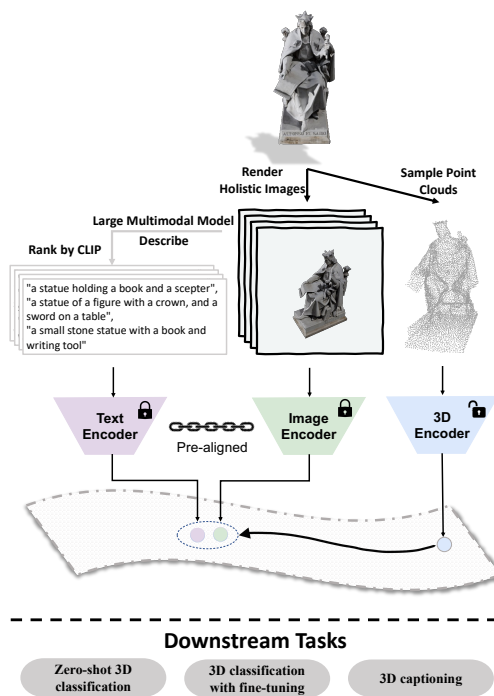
Render Holistic Images

Sample Point Clouds

Large Multimodal Model

Describe

Rank by CLIP

"a statue holding a book and a scepter",
"a statue of a figure with a crown, and a sword on a table",
"a small stone statue with a book and writing tool"

Text Encoder

Pre-aligned

Image Encoder

3D Encoder

Downstream Tasks

Zero-shot 3D classification

3D classification with fine-tuning

3D captioning